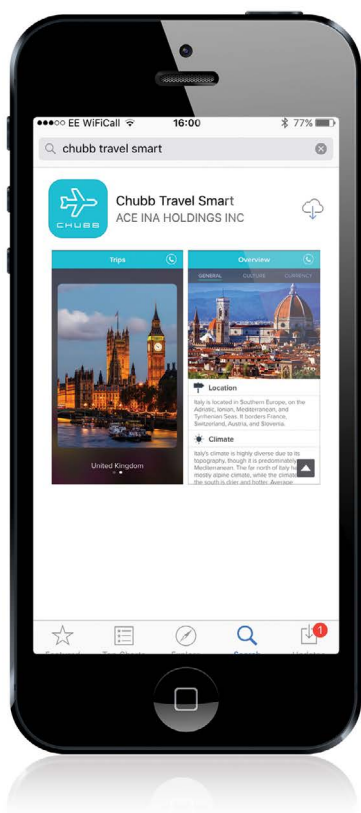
●●●○○ EE WiFiCall 16:00 77%

chubb travel smart

CHUBB

Chubb Travel Smart
ACE INA HOLDINGS INC

Trips

United Kingdom

Overview

GENERAL CULTURE CURRENCY

Location

Italy is located in Southern Europe, on the Adriatic, Ionian, Mediterranean, and Tyrrhenian Seas. It borders France, Switzerland, Austria, and Slovenia.

Climate

Italy's climate is highly diverse due to its topography, though it is predominately Mediterranean. The far north of Italy has mostly alpine climate, while the climate in the south is drier and hotter. Average

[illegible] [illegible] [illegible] Search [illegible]

1